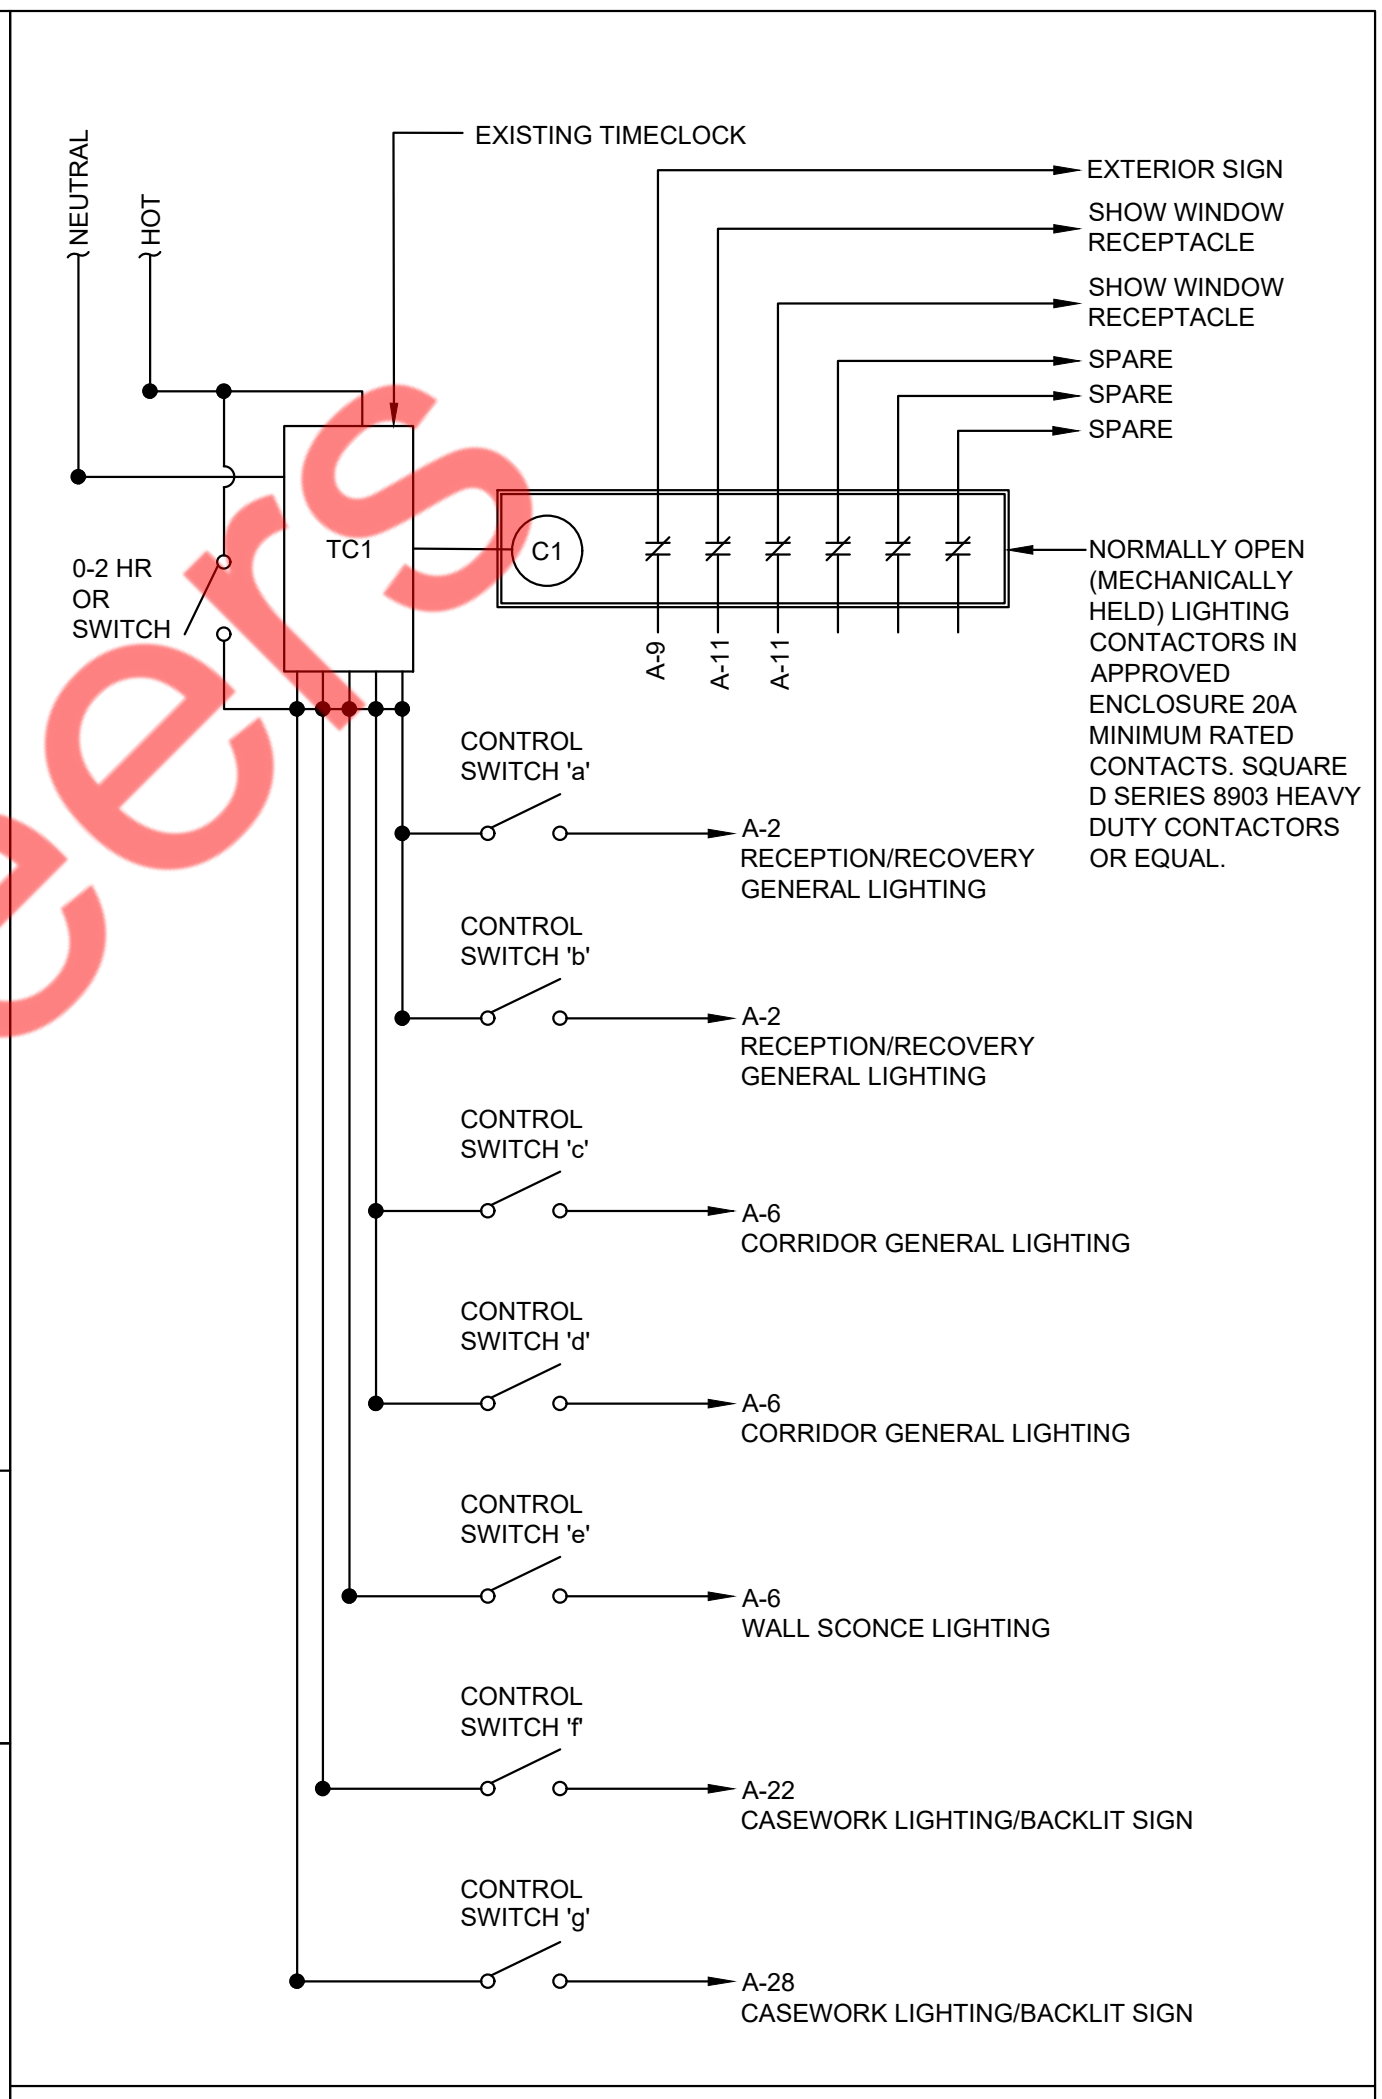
NEUTRAL

HOT

EXISTING TIMECLOCK

EXTERIOR SIGN

SHOW WINDOW RECEPTACLE

SHOW WINDOW RECEPTACLE

SPARE

SPARE

SPARE

TC1

C1

0-2 HR OR SWITCH

A-9

A-11

A-11

NORMALLY OPEN (MECHANICALLY HELD) LIGHTING CONTACTORS IN APPROVED ENCLOSURE 20A MINIMUM RATED CONTACTS. SQUARE D SERIES 8903 HEAVY DUTY CONTACTORS OR EQUAL.

CONTROL SWITCH 'a'

A-2
RECEPTION/RECOVERY GENERAL LIGHTING

CONTROL SWITCH 'b'

A-2
RECEPTION/RECOVERY GENERAL LIGHTING

CONTROL SWITCH 'c'

A-6
CORRIDOR GENERAL LIGHTING

CONTROL SWITCH 'd'

A-6
CORRIDOR GENERAL LIGHTING

CONTROL SWITCH 'e'

A-6
WALL SCONCE LIGHTING

CONTROL SWITCH 'f'

A-22
CASEWORK LIGHTING/BACKLIT SIGN

CONTROL SWITCH 'g'

A-28
CASEWORK LIGHTING/BACKLIT SIGN